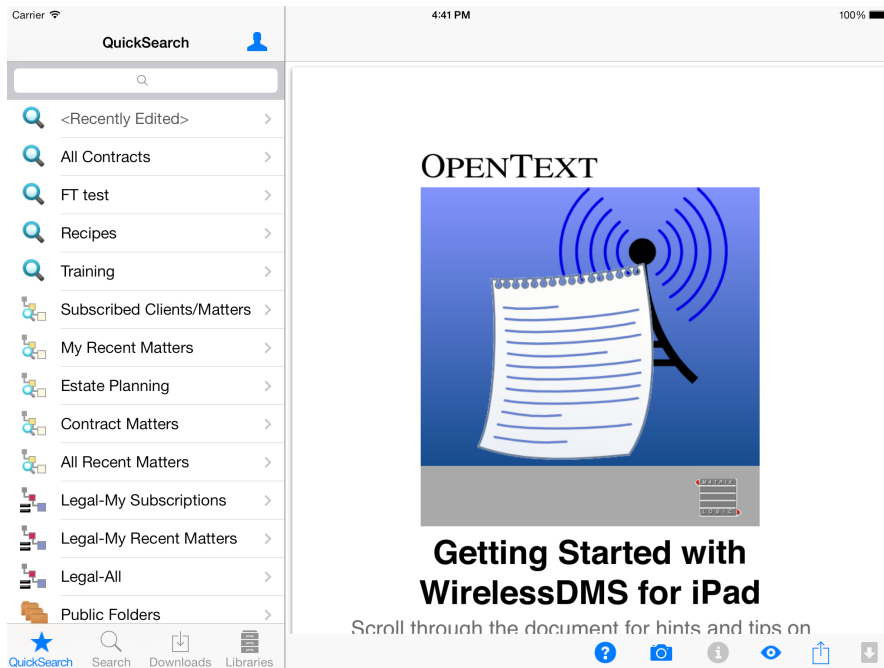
Carrier
4:41 PM
100%

QuickSearch

<Recently Edited>
All Contracts
FT test
Recipes
Training
Subscribed Clients/Matters
My Recent Matters
Estate Planning
Contract Matters
All Recent Matters
Legal-My Subscriptions
Legal-My Recent Matters
Legal-All
Public Folders

QuickSearch
Search
Downloads
Libraries

OPENTEXT

Getting Started with WirelessDMS for iPad

Scroll through the document for hints and tips on